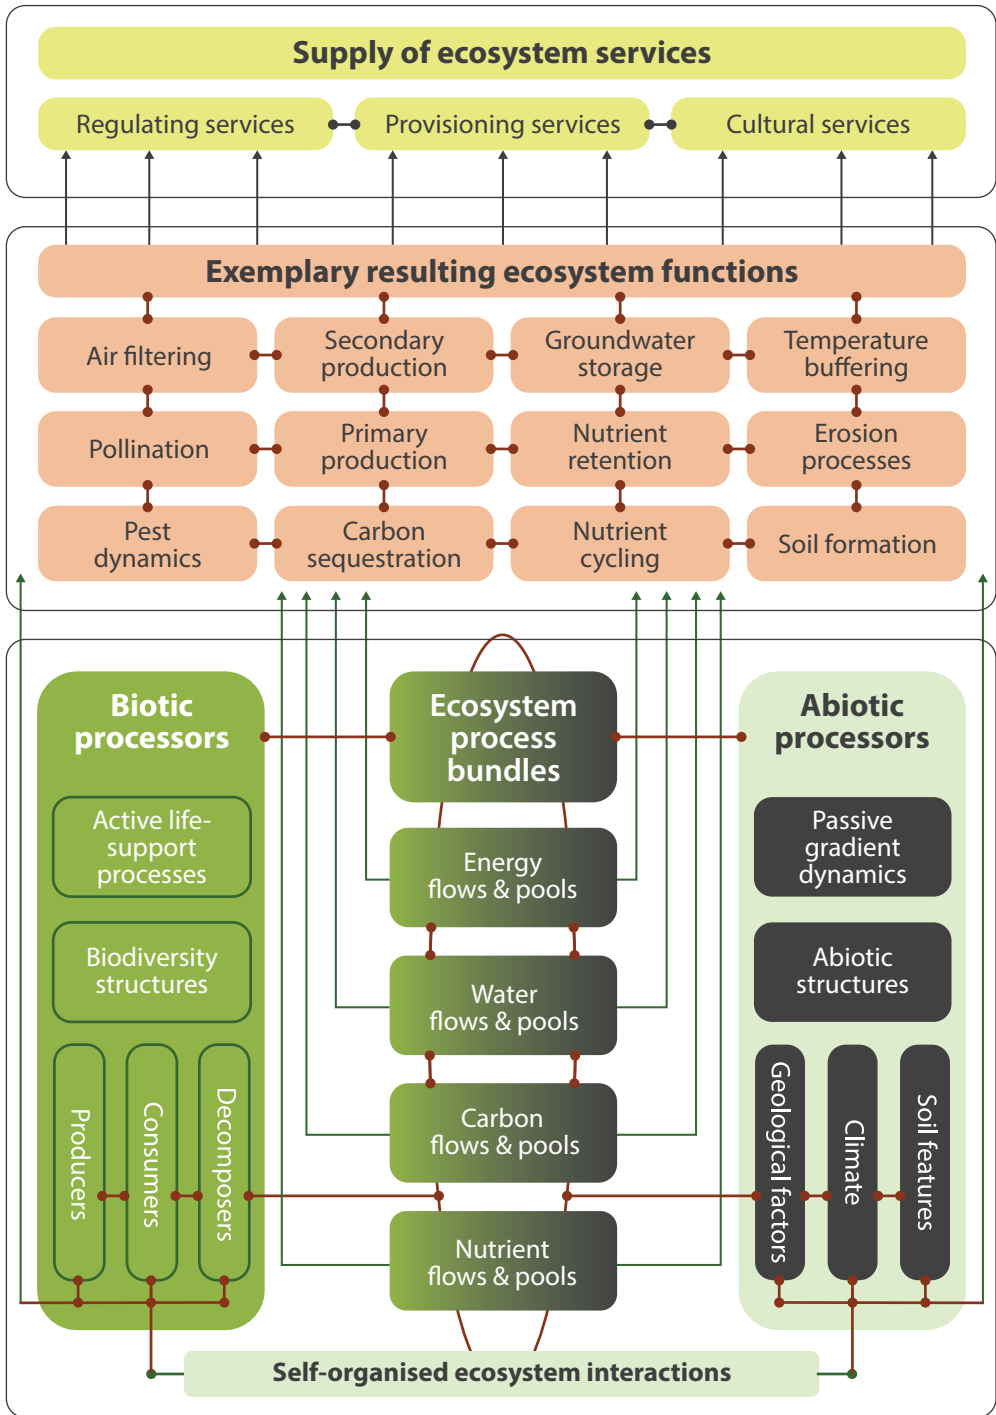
Supply of ecosystem services

Regulating services

Provisioning services

Cultural services

Exemplary resulting ecosystem functions

Air filtering

Secondary production

Groundwater storage

Temperature buffering

Pollination

Primary production

Nutrient retention

Erosion processes

Pest dynamics

Carbon sequestration

Nutrient cycling

Soil formation

Biotic processors

Active life-support processes

Biodiversity structures

Producers

Consumers

Decomposers

Ecosystem process bundles

Energy flows & pools

Water flows & pools

Carbon flows & pools

Nutrient flows & pools

Abiotic processors

Passive gradient dynamics

Abiotic structures

Geological factors

Climate

Soil features

Self-organised ecosystem interactions